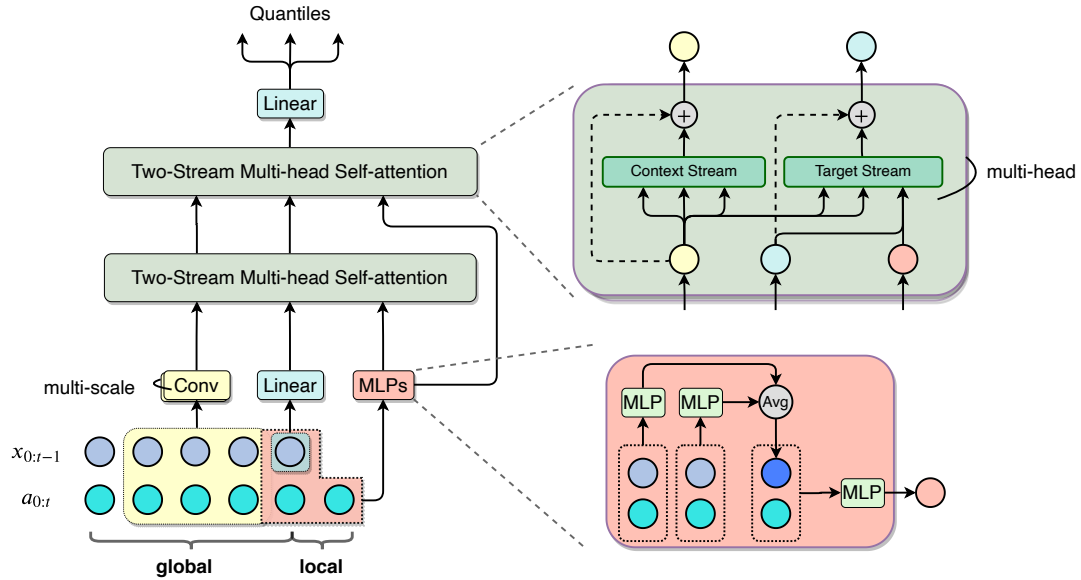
Quantiles

Linear

Two-Stream Multi-head Self-attention

Two-Stream Multi-head Self-attention

multi-scale

Conv

Linear

MLPs

$x_{0:t-1}$

$a_{0:t}$

global

local

+

+

Context Stream

Target Stream

multi-head

MLP

MLP

Avg

MLP